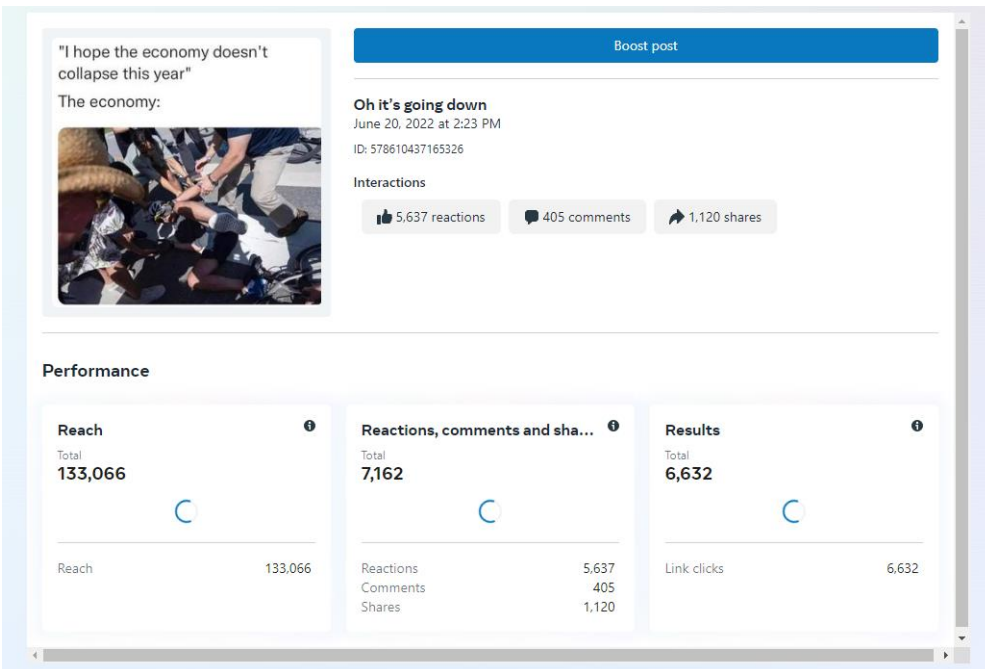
"I hope the economy doesn't collapse this year"

The economy:

Boost post

Oh it's going down

June 20, 2022 at 2:23 PM

ID: 578610437165326

Interactions

5,637 reactions

405 comments

1,120 shares

Performance

Reach

Total

133,066

Reach 133,066

Reactions, comments and sha...

Total

7,162

Reactions 5,637

Comments 405

Shares 1,120

Results

Total

6,632

Link clicks 6,632